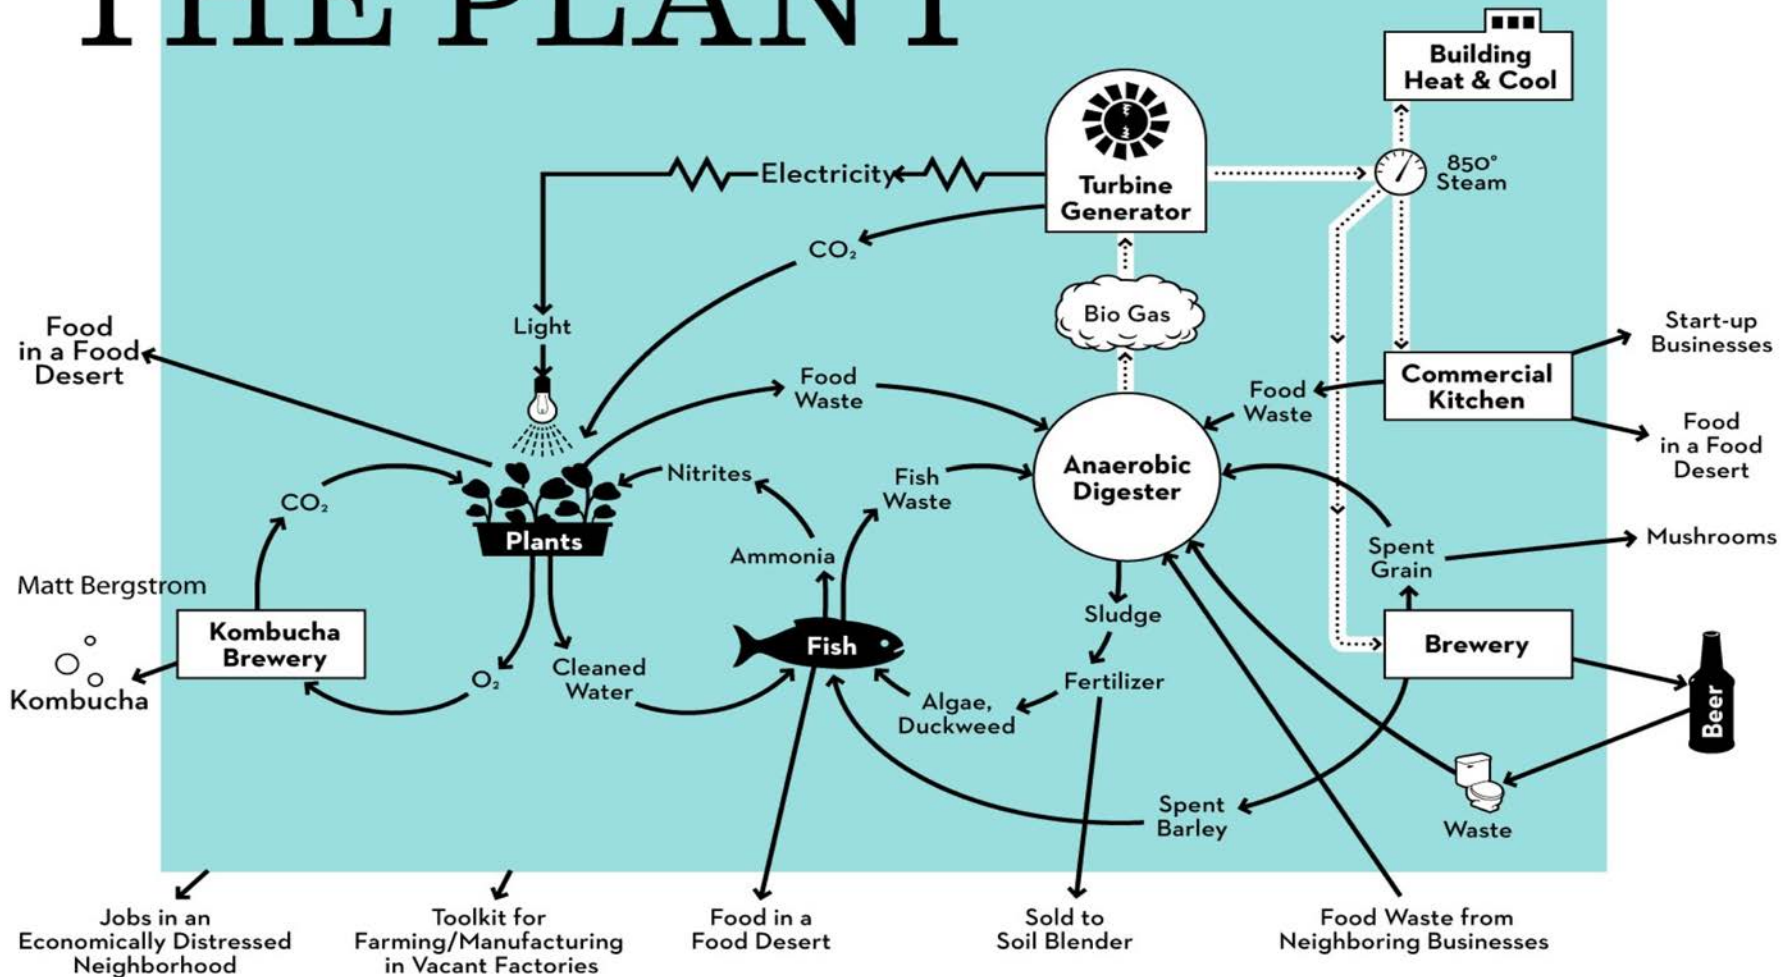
THE PLANT

Building Heat & Cool

Electricity

Turbine Generator

850° Steam

$CO_2$

Bio Gas

Light

Food in a Food Desert

Food Waste

Food Waste

Commercial Kitchen

Start-up Businesses

Food in a Food Desert

Nitrites

Fish Waste

Anaerobic Digester

$CO_2$

Plants

Ammonia

Spent Grain

Mushrooms

Matt Bergstrom

Kombucha Brewery

Sludge

Kombucha

$O_2$

Cleaned Water

Fish

Fertilizer

Brewery

Algae, Duckweed

Beer

Spent Barley

Waste

Jobs in an Economically Distressed Neighborhood

Toolkit for Farming/Manufacturing in Vacant Factories

Food in a Food Desert

Sold to Soil Blender

Food Waste from Neighboring Businesses